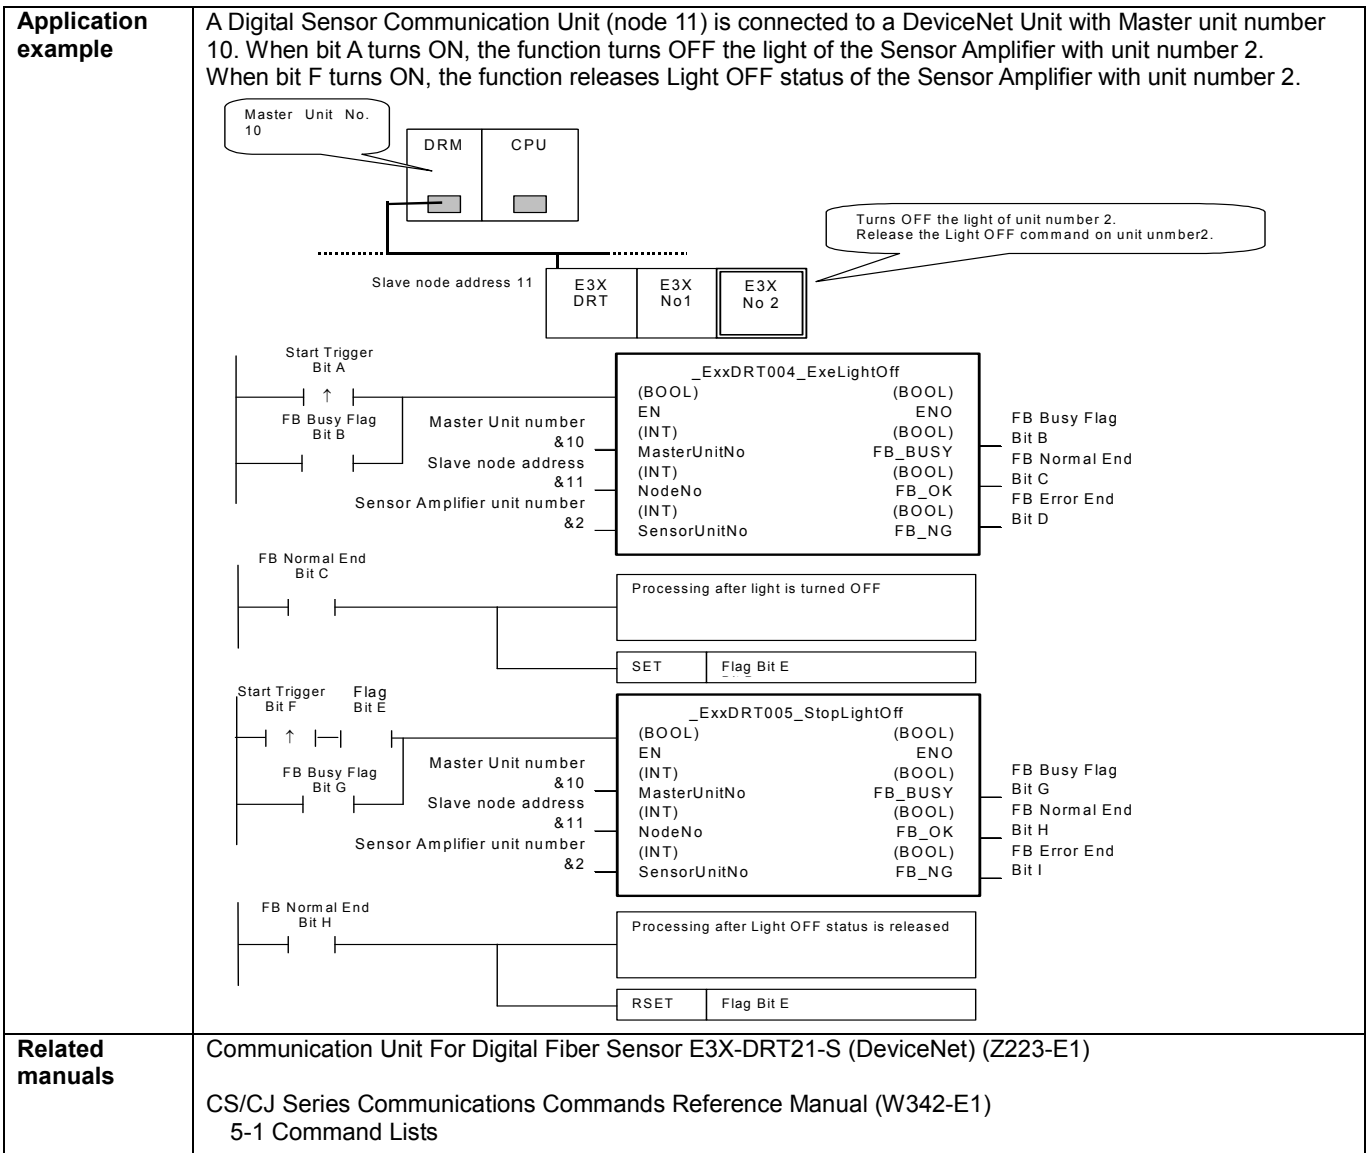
| Application example | A Digital Sensor Communication Unit (node 11) is connected to a DeviceNet Unit with Master unit number 10. When bit A turns ON, the function turns OFF the light of the Sensor Amplifier with unit number 2. When bit F turns ON, the function releases Light OFF status of the Sensor Amplifier with unit number 2. |
|---|---|
| Related manuals | Communication Unit For Digital Fiber Sensor E3X-DRT21-S (DeviceNet) (Z223-E1) CS/CJ Series Communications Commands Reference Manual (W342-E1) 5-1 Command Lists |

Master Unit No. 10

DRM CPU

Turns OFF the light of unit number 2.
Release the Light OFF command on unit unmber2.

Slave node address 11

E3X DRT
E3X No1
E3X No 2

Start Trigger
Bit A

FB Busy Flag
Bit B

_ExxDRT004_ExeLightOff
(BOOL) EN (BOOL) ENO
Master Unit number &10 (INT) MasterUnitNo (BOOL) FB_BUSY FB Busy Flag Bit B
Slave node address &11 (INT) NodeNo (BOOL) FB_OK FB Normal End Bit C
Sensor Amplifier unit number &2 (INT) SensorUnitNo (BOOL) FB_NG FB Error End Bit D

FB Normal End
Bit C

Processing after light is turned OFF

SET Flag Bit E

Start Trigger
Bit F
Flag
Bit E

FB Busy Flag
Bit G

_ExxDRT005_StopLightOff
(BOOL) EN (BOOL) ENO
Master Unit number &10 (INT) MasterUnitNo (BOOL) FB_BUSY FB Busy Flag Bit G
Slave node address &11 (INT) NodeNo (BOOL) FB_OK FB Normal End Bit H
Sensor Amplifier unit number &2 (INT) SensorUnitNo (BOOL) FB_NG FB Error End Bit I

FB Normal End
Bit H

Processing after Light OFF status is released

RSET Flag Bit E